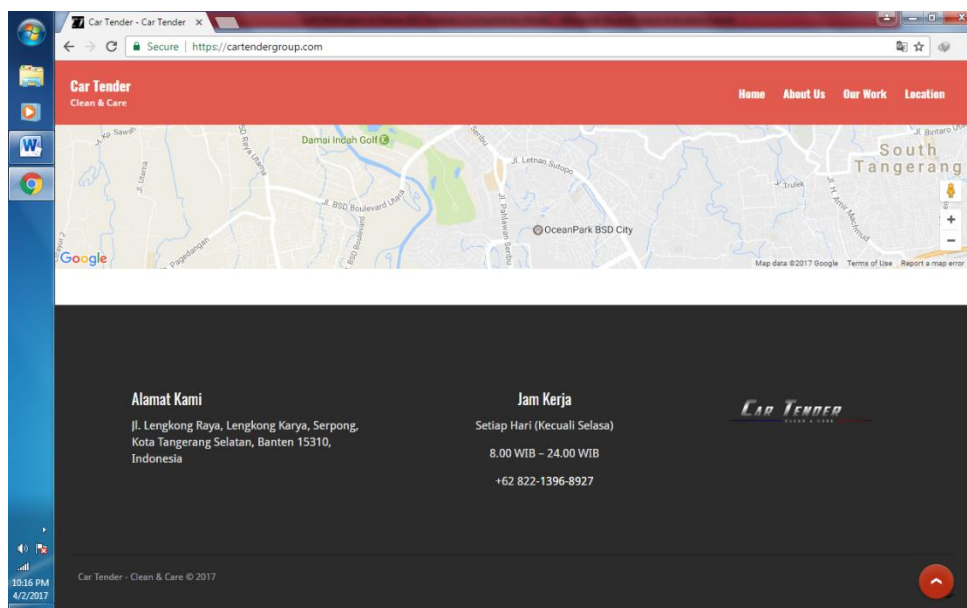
Car Tender - Car Tender ×

Secure | https://cartendergroup.com

Car Tender
Clean & Care

Home About Us Our Work Location

Jl. Kp. Sawah
Damai Indah Golf
Jl. Letnan Sutopo
Jl. BSD Boulevard Utara
OceanPark BSD City
Jl. Pahlawan Seribu
South Tangerang
Jl. Bintaro
Google
Map data ©2017 Google Terms of Use Report a map error

Alamat Kami
Jl. Lengkong Raya, Lengkong Karya, Serpong, Kota Tangerang Selatan, Banten 15310, Indonesia

Jam Kerja
Setiap Hari (Kecuali Selasa)
8.00 WIB – 24.00 WIB
+62 822-1396-8927

CAR TENDER
CLEAN & CARE

Car Tender - Clean & Care © 2017

10:16 PM
4/2/2017